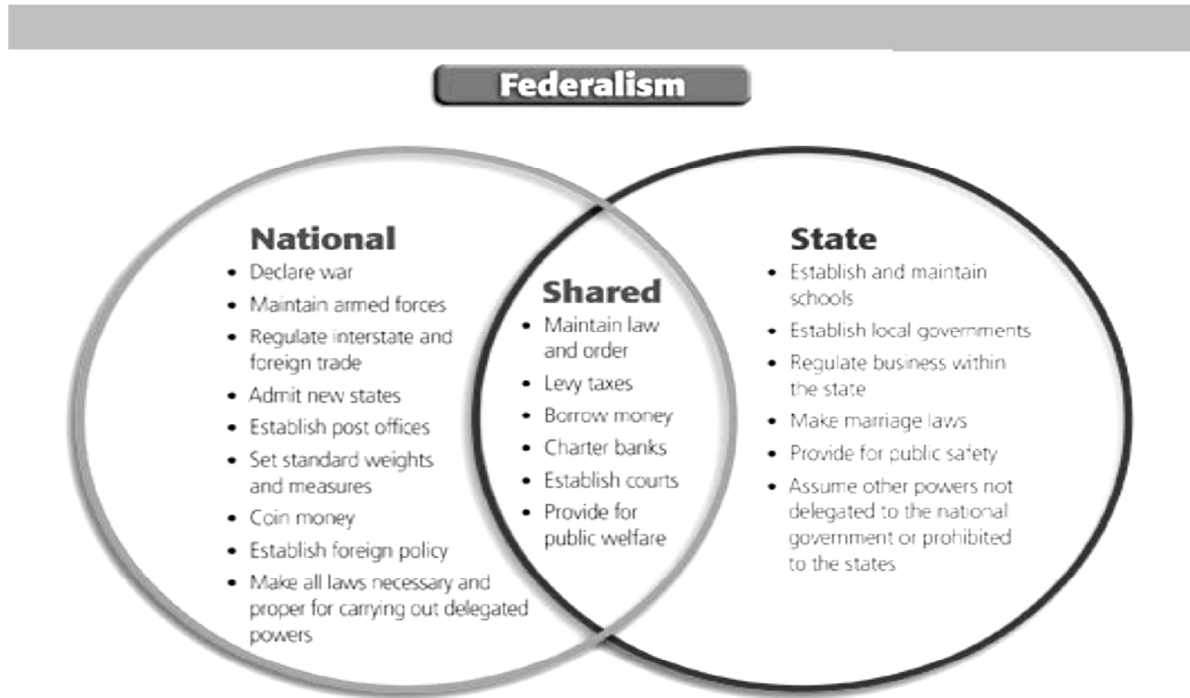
Federalism

National
- Declare war
- Maintain armed forces
- Regulate interstate and foreign trade
- Admit new states
- Establish post offices
- Set standard weights and measures
- Coin money
- Establish foreign policy
- Make all laws necessary and proper for carrying out delegated powers

Shared
- Maintain law and order
- Levy taxes
- Borrow money
- Charter banks
- Establish courts
- Provide for public welfare

State
- Establish and maintain schools
- Establish local governments
- Regulate business within the state
- Make marriage laws
- Provide for public safety
- Assume other powers not delegated to the national government or prohibited to the states